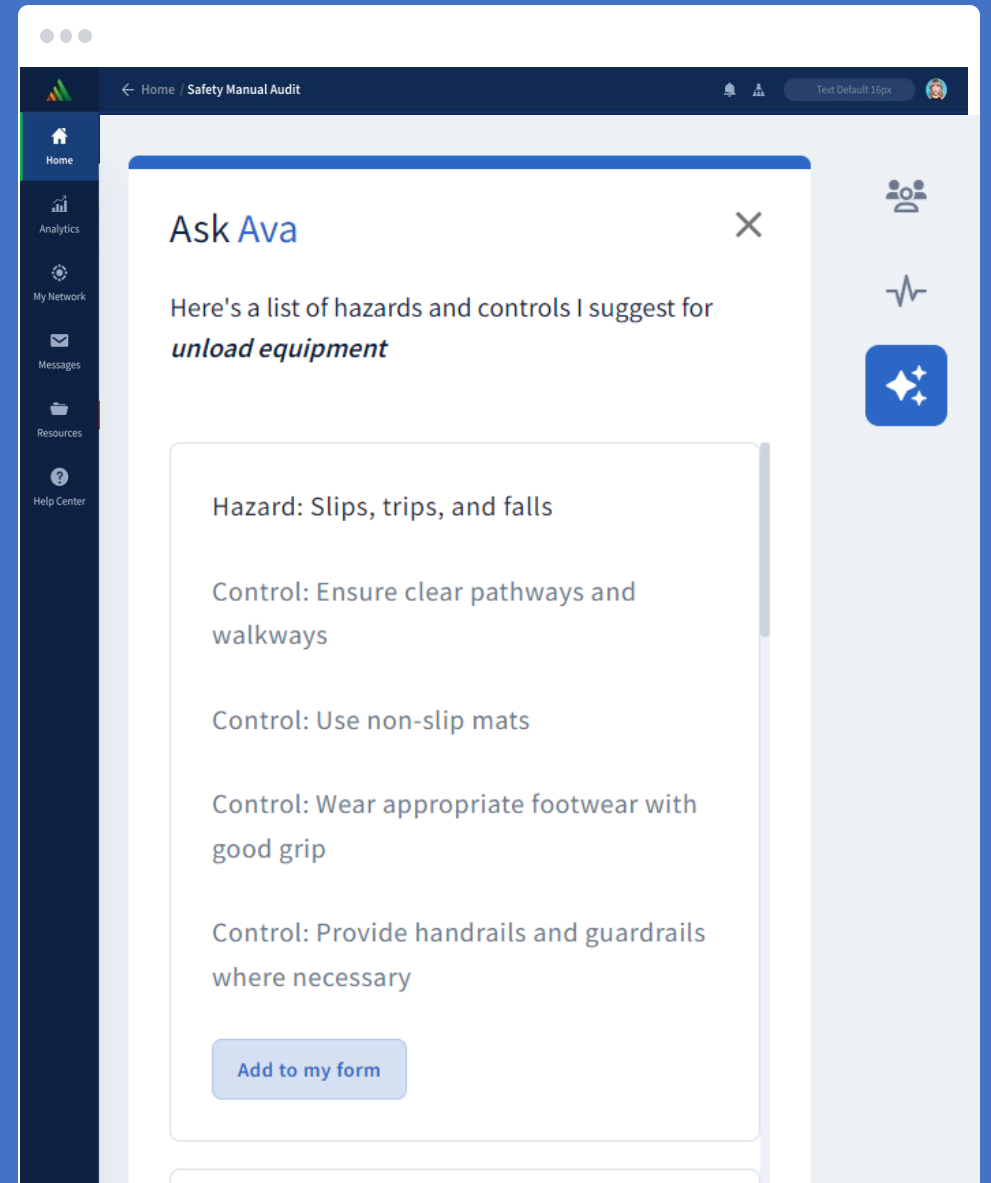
Home / Safety Manual Audit

Text Default 16px

Home

Analytics

My Network

Messages

Resources

Help Center

Ask Ava

Here's a list of hazards and controls I suggest for ***unload equipment***

Hazard: Slips, trips, and falls

Control: Ensure clear pathways and walkways

Control: Use non-slip mats

Control: Wear appropriate footwear with good grip

Control: Provide handrails and guardrails where necessary

Add to my form